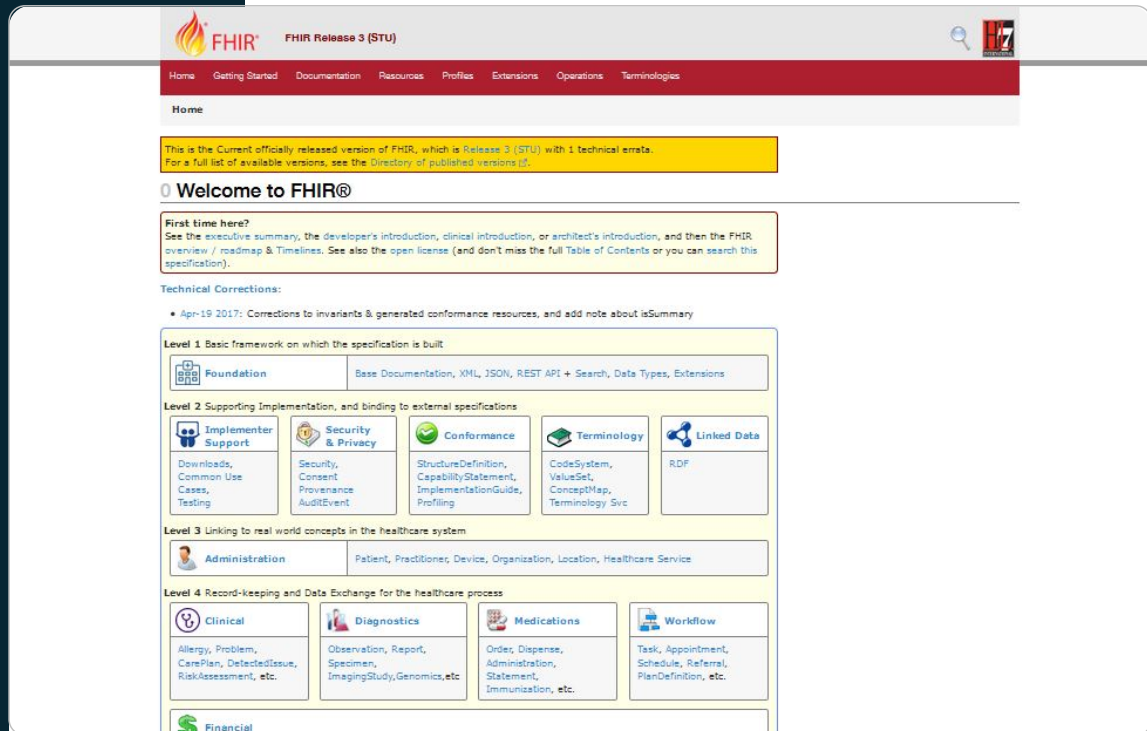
FHIR FHIR Release 3 (STU)

HL7

Home Getting Started Documentation Resources Profiles Extensions Operations Terminologies

Home

This is the Current officially released version of FHIR, which is Release 3 (STU) with 1 technical errata. For a full list of available versions, see the Directory of published versions.

0 Welcome to FHIR®

First time here?
See the executive summary, the developer's introduction, clinical introduction, or architect's introduction, and then the FHIR overview / roadmap & Timelines. See also the open license (and don't miss the full Table of Contents or you can search this specification).

Technical Corrections:

• Apr-19 2017: Corrections to invariants & generated conformance resources, and add note about isSummary

Level 1 Basic framework on which the specification is built

| Foundation | Base Documentation, XML, JSON, REST API + Search, Data Types, Extensions |
|---|---|

Level 2 Supporting Implementation, and binding to external specifications

| Implementer Support | Security & Privacy | Conformance | Terminology | Linked Data |
|---|---|---|---|---|
| Downloads, Common Use Cases, Testing | Security, Consent Provenance AuditEvent | StructureDefinition, CapabilityStatement, ImplementationGuide, Profiling | CodeSystem, ValueSet, ConceptMap, Terminology Svc | RDF |

Level 3 Linking to real world concepts in the healthcare system

| Administration | Patient, Practitioner, Device, Organization, Location, Healthcare Service |
|---|---|

Level 4 Record-keeping and Data Exchange for the healthcare process

| Clinical | Diagnostics | Medications | Workflow |
|---|---|---|---|
| Allergy, Problem, CarePlan, DetectedIssue, RiskAssessment, etc. | Observation, Report, Specimen, ImagingStudy,Genomics,etc | Order, Dispense, Administration, Statement, Immunization, etc. | Task, Appointment, Schedule, Referral, PlanDefinition, etc. |

Financial